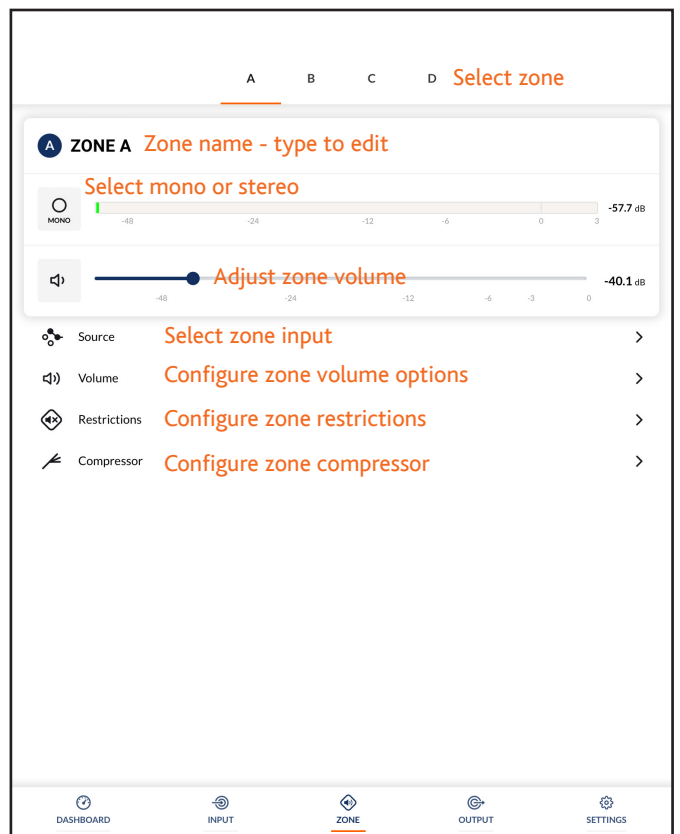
A B C D Select zone

A ZONE A Zone name - type to edit

Select mono or stereo

MONO

-48 -24 -12 -6 0 3

-57.7 dB

Adjust zone volume

-48 -24 -12 -6 -3 0

-40.1 dB

Source Select zone input

Volume Configure zone volume options

Restrictions Configure zone restrictions

Compressor Configure zone compressor

DASHBOARD INPUT ZONE OUTPUT SETTINGS